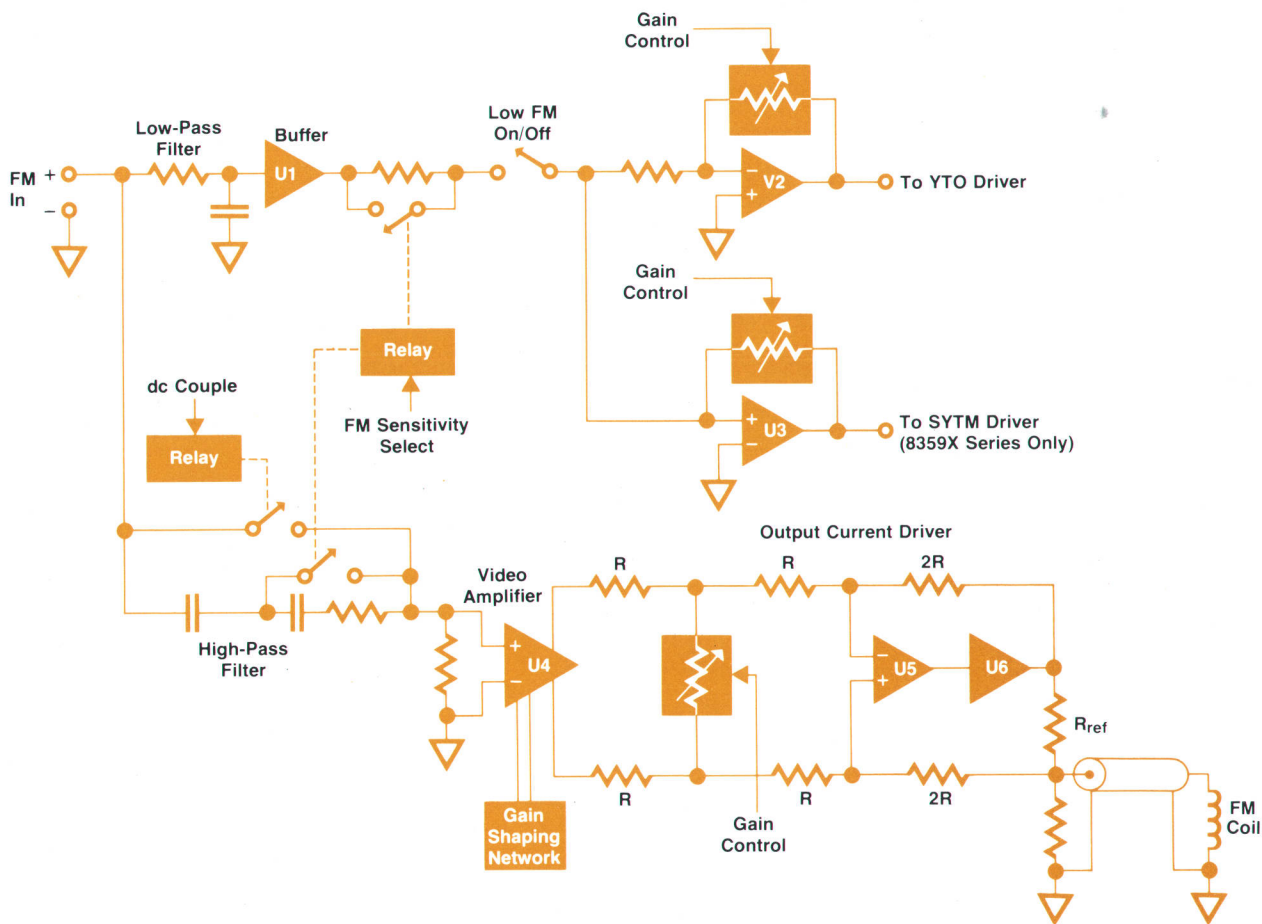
Gain Control

Low-Pass Filter

Buffer

U1

Low FM On/Off

FM In

+

−

V2

To YTO Driver

Gain Control

Relay

FM Sensitivity Select

dc Couple

Relay

U3

To SYTM Driver (8359X Series Only)

Output Current Driver

Video Amplifier

R

R

2R

High-Pass Filter

U4

U5

U6

$R_{ref}$

R

R

2R

Gain Shaping Network

Gain Control

FM Coil